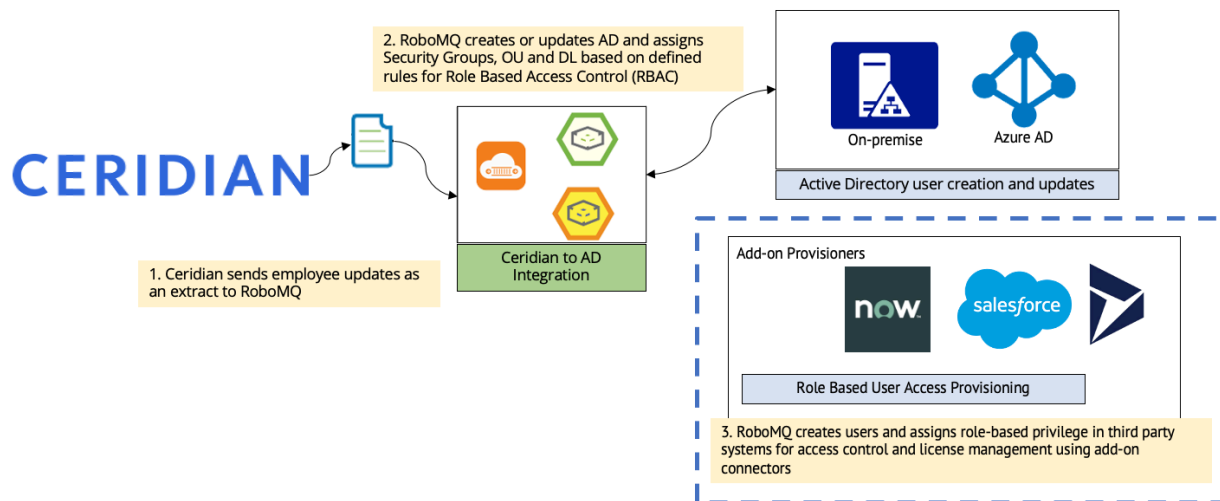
2. RoboMQ creates or updates AD and assigns Security Groups, OU and DL based on defined rules for Role Based Access Control (RBAC)

On-premise

Azure AD

Active Directory user creation and updates

CERIDIAN

Ceridian to AD Integration

1. Ceridian sends employee updates as an extract to RoboMQ

Add-on Provisioners

now.

salesforce

Role Based User Access Provisioning

3. RoboMQ creates users and assigns role-based privilege in third party systems for access control and license management using add-on connectors